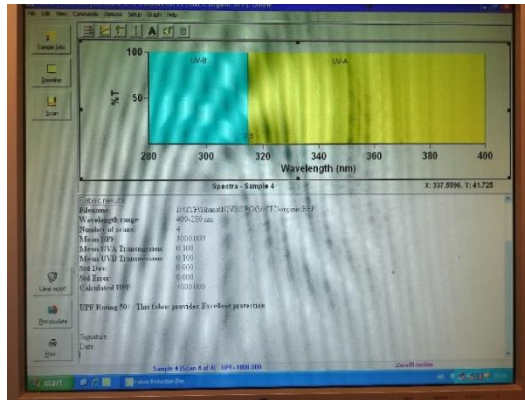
File Edit View Commands Options Setup Graph Help

Sample Info

Baseline

Scan

100

%T

50

UV-B

UV-A

280 300 320 340 360 380 400

Wavelength (nm)

Spectra - Sample 4

X: 337.5596, Y: 41.725

Fabric results

Filename: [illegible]

Wavelength range: 400-280 nm

Number of scans: 4

Mean SPF: 1000.000

Mean UVA Transmission: 0.100

Mean UVB Transmission: 0.100

Std Dev: 0.000

Std Error: 0.000

Calculated UPF: 1000.000

UPF Rating 50+ : This fabric provides Excellent protection

Signature

Date

View report

Recalculate

Print

Sample 4 (Scan 4 of 4) SPF=1000.000

start

Fabric Protection Soo...